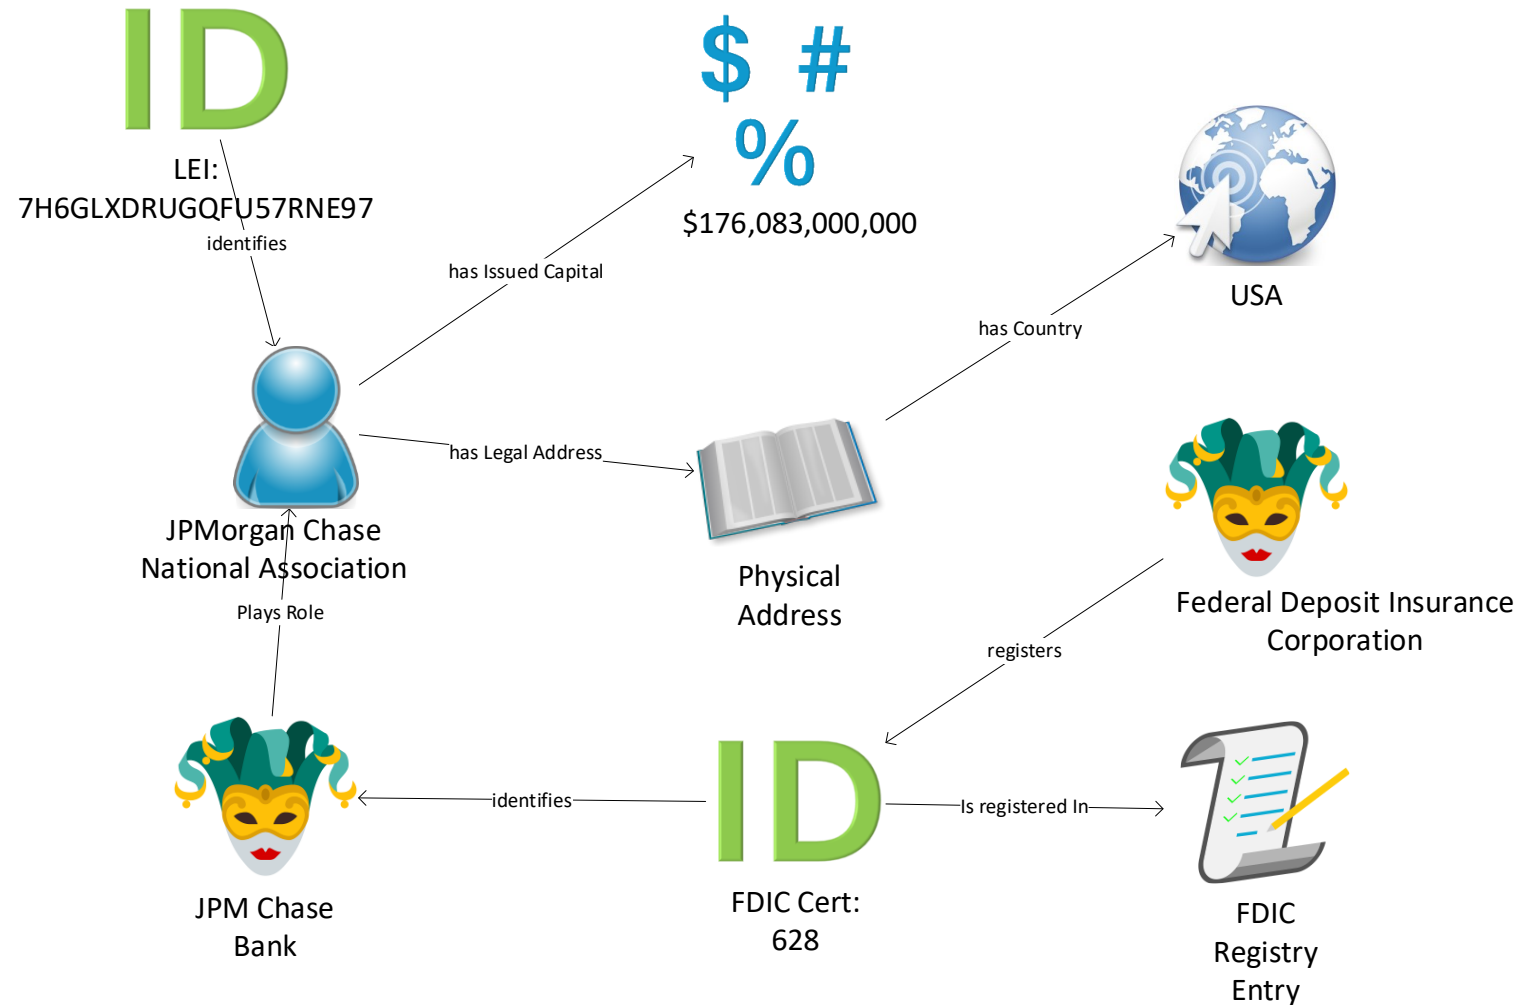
ID

LEI: 7H6GLXDRUGQFU57RNE97

identifies

$ #
%

$176,083,000,000

has Issued Capital

USA

has Country

JPMorgan Chase National Association

has Legal Address

Physical Address

Federal Deposit Insurance Corporation

Plays Role

registers

JPM Chase Bank

identifies

ID

FDIC Cert: 628

Is registered In

FDIC Registry Entry